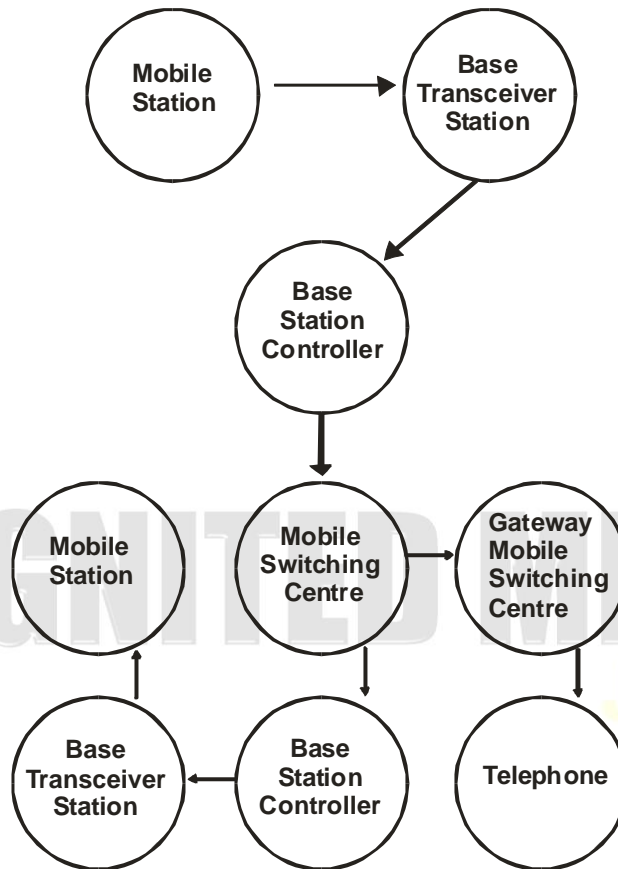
Mobile Station

Base Transceiver Station

Base Station Controller

Mobile Station

Mobile Switching Centre

Gateway Mobile Switching Centre

Base Transceiver Station

Base Station Controller

Telephone

IGNITED MI